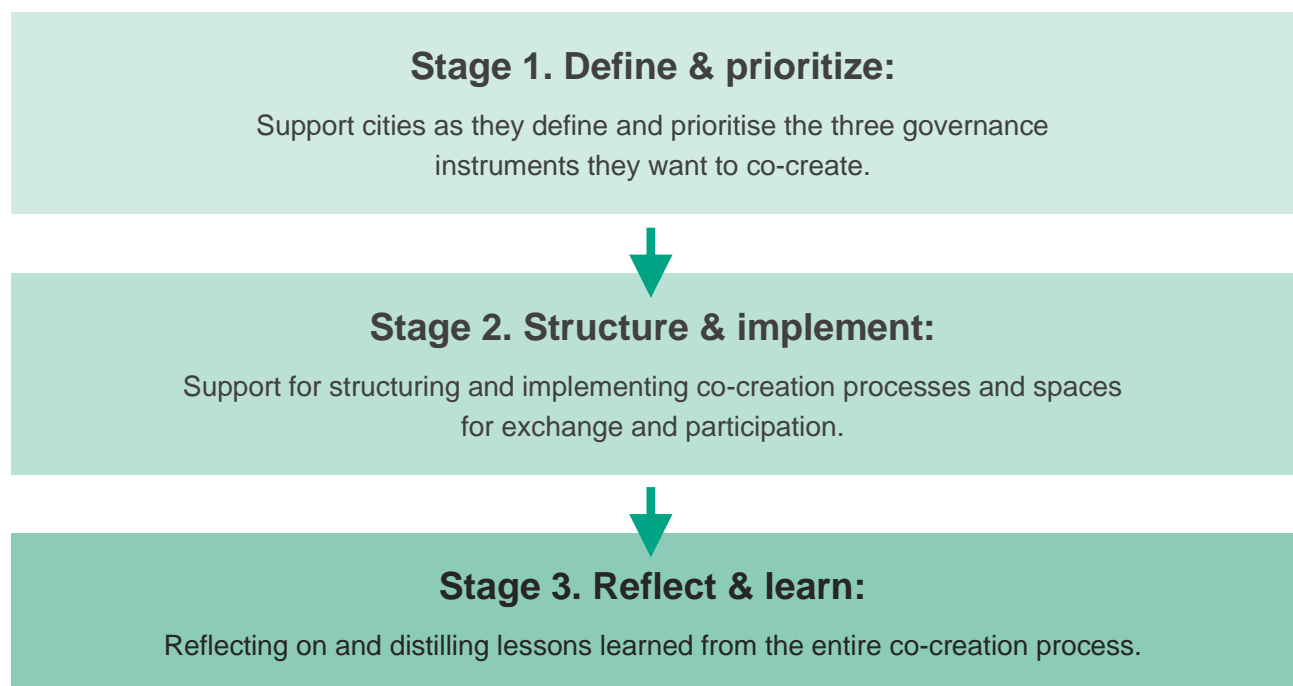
Stage 1. Define & prioritize:

Support cities as they define and prioritise the three governance instruments they want to co-create.

Stage 2. Structure & implement:

Support for structuring and implementing co-creation processes and spaces for exchange and participation.

Stage 3. Reflect & learn:

Reflecting on and distilling lessons learned from the entire co-creation process.